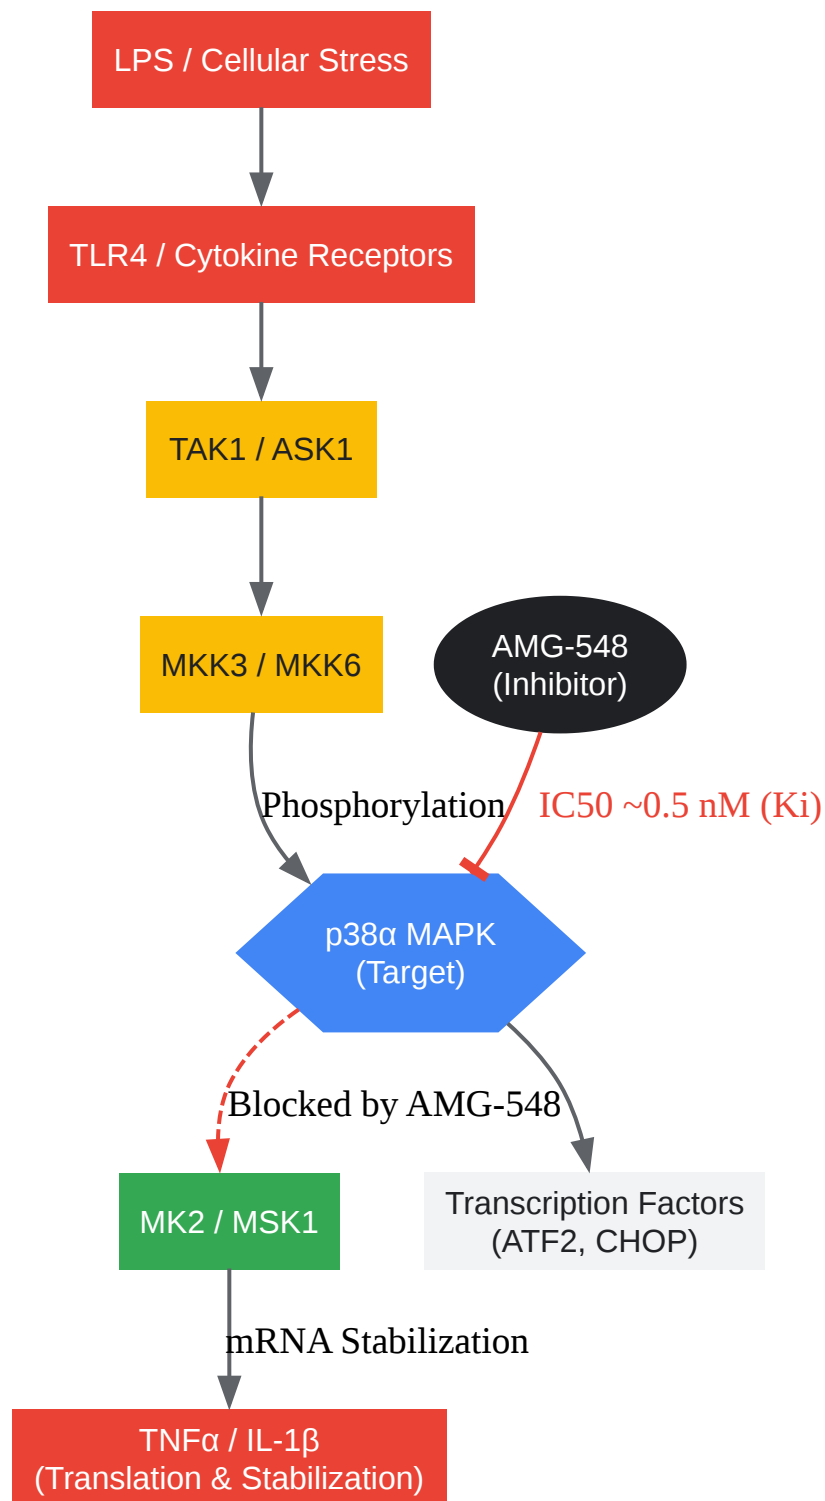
LPS / Cellular Stress

TLR4 / Cytokine Receptors

TAK1 / ASK1

MKK3 / MKK6

AMG-548
(Inhibitor)

Phosphorylation

IC50 ~0.5 nM (Ki)

p38α MAPK
(Target)

Blocked by AMG-548

MK2 / MSK1

Transcription Factors
(ATF2, CHOP)

mRNA Stabilization

TNFα / IL-1β
(Translation & Stabilization)